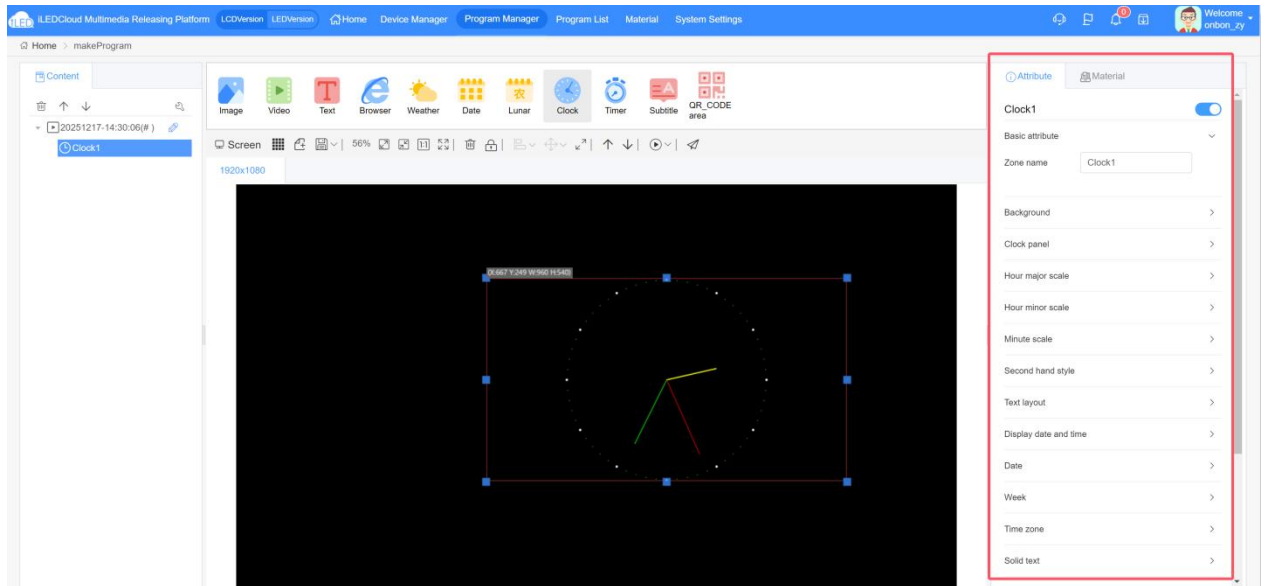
iLEDCloud Multimedia Releasing Platform LCDVersion LEDVersion Home Device Manager Program Manager Program List Material System Settings

0

Welcome onbon_zy

Home > makeProgram

Content

20251217-14:30:06(# )

Clock1

Image Video Text Browser Weather Date Lunar Clock Timer Subtitle QR_CODE area

Screen 56%

1920x1080

X:667 Y:249 W:960 H:540

Attribute Material

Clock1

Basic attribute

Zone name Clock1

Background

Clock panel

Hour major scale

Hour minor scale

Minute scale

Second hand style

Text layout

Display date and time

Date

Week

Time zone

Solid text